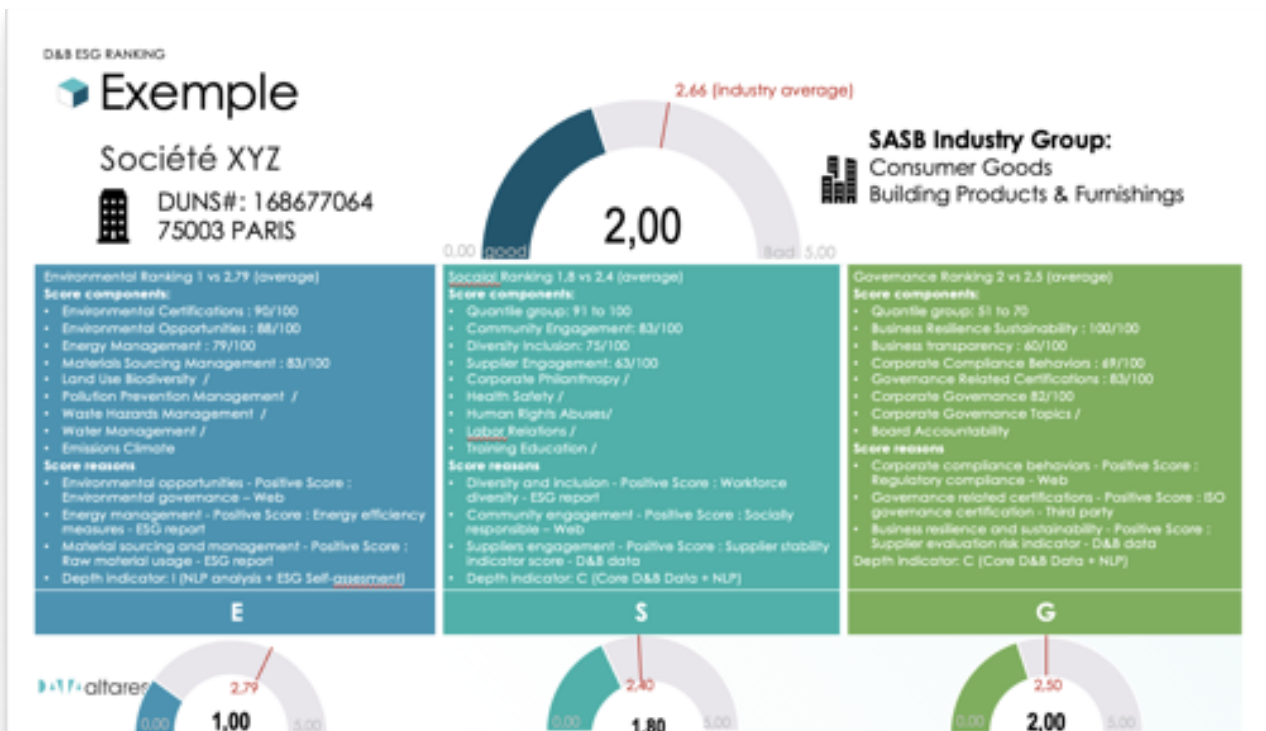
D&B ESG RANKING

Exemple

Société XYZ

DUNS#: 168677064
75003 PARIS

2,66 (industry average)

0,00 good

2,00

Bad 5,00

SASB Industry Group:
Consumer Goods
Building Products & Furnishings

Environmental Ranking 1 vs 2,79 (average)
Score components:
- Environmental Certifications : 90/100
- Environmental Opportunities : 88/100
- Energy Management : 79/100
- Materials Sourcing Management : 83/100
- Land Use Biodiversity /
- Pollution Prevention Management /
- Waste Hazards Management /
- Water Management /
- Emissions Climate
Score reasons
- Environmental opportunities - Positive Score : Environmental governance – Web
- Energy management - Positive Score : Energy efficiency measures - ESG report
- Material sourcing and management - Positive Score : Raw material usage - ESG report
- Depth indicator: I (NLP analysis + ESG Self-assesment)

E

Socaial Ranking 1,8 vs 2,4 (average)
Score components:
- Quantile group: 91 to 100
- Community Engagement: 83/100
- Diversity Inclusion: 75/100
- Supplier Engagement: 63/100
- Corporate Philanthropy /
- Health Safety /
- Human Rights Abuses/
- Labor Relations /
- Training Education /
Score reasons
- Diversity and inclusion - Positive Score : Workforce diversity - ESG report
- Community engagement - Positive Score : Socially responsible - Web
- Suppliers engagement - Positive Score : Supplier stability indicator score - D&B data
- Depth indicator: C (Core D&B Data + NLP)

S

Governance Ranking 2 vs 2,5 (average)
Score components:
- Quantile group: 51 to 70
- Business Resilience Sustainability : 100/100
- Business transparency : 60/100
- Corporate Compliance Behaviors : 69/100
- Governance Related Certifications : 83/100
- Corporate Governance 82/100
- Corporate Governance Topics /
- Board Accountability
Score reasons
- Corporate compliance behaviors - Positive Score : Regulatory compliance - Web
- Governance related certifications - Positive Score : ISO governance certification - Third party
- Business resilience and sustainability - Positive Score : Supplier evaluation risk indicator - D&B data
Depth indicator: C (Core D&B Data + NLP)

G

DATA altares

2,79
1,00
5,00

0,00
2,40
1,80
5,00

0,00
2,50
2,00
5,00